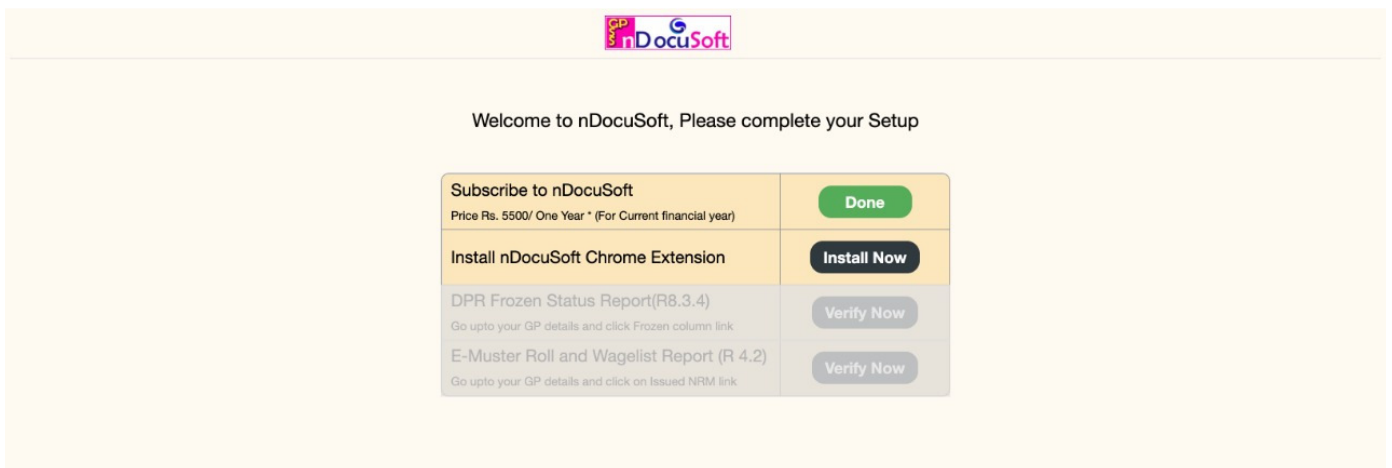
GP nDocuSoft

Welcome to nDocuSoft, Please complete your Setup

| | |
|---|---|
| Subscribe to nDocuSoft<br>Price Rs. 5500/ One Year * (For Current financial year) | Done |
| Install nDocuSoft Chrome Extension | Install Now |
| DPR Frozen Status Report(R8.3.4)<br>Go upto your GP details and click Frozen column link | Verify Now |
| E-Muster Roll and Wagelist Report (R 4.2)<br>Go upto your GP details and click on Issued NRM link | Verify Now |